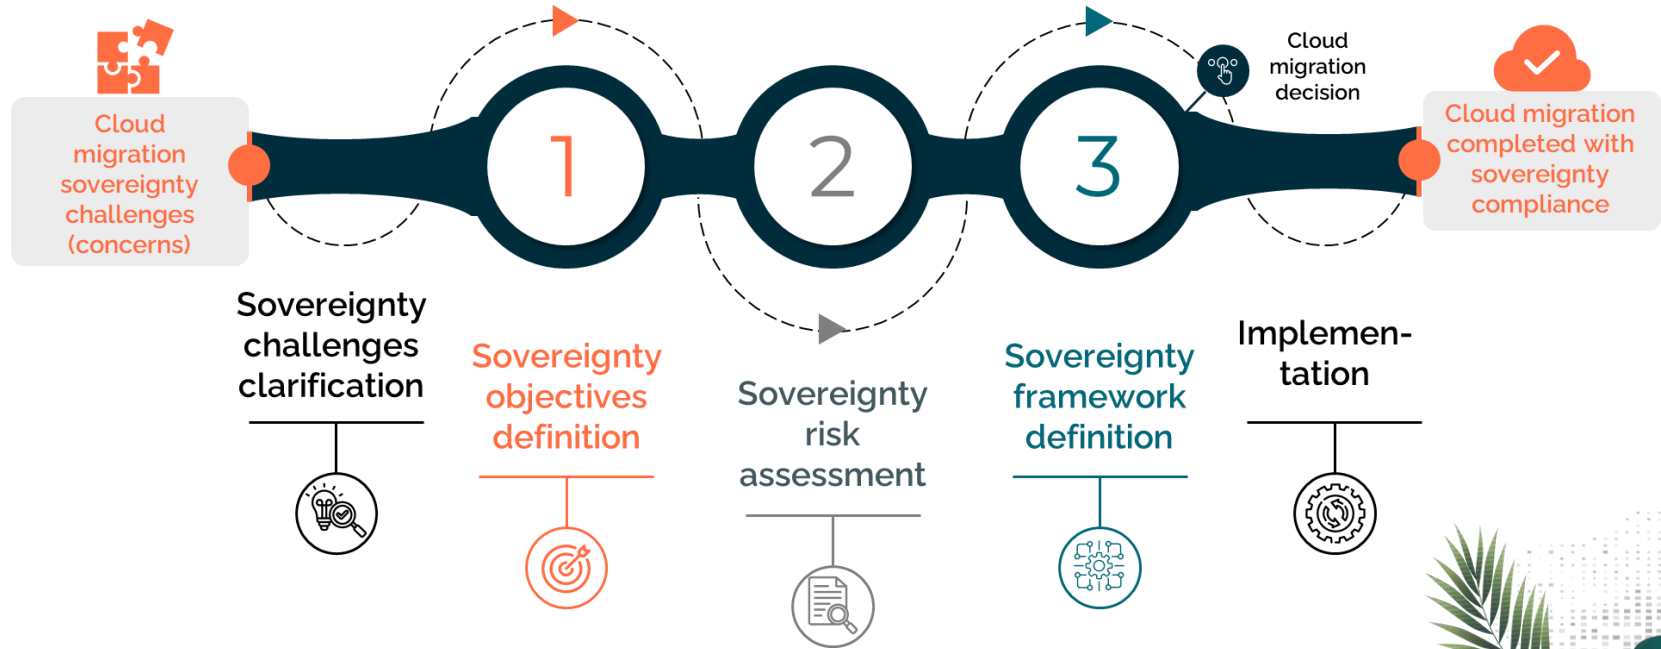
Cloud migration sovereignty challenges (concerns)

1

2

3

Cloud migration decision

Cloud migration completed with sovereignty compliance

Sovereignty challenges clarification

Sovereignty objectives definition

Sovereignty risk assessment

Sovereignty framework definition

Implementation